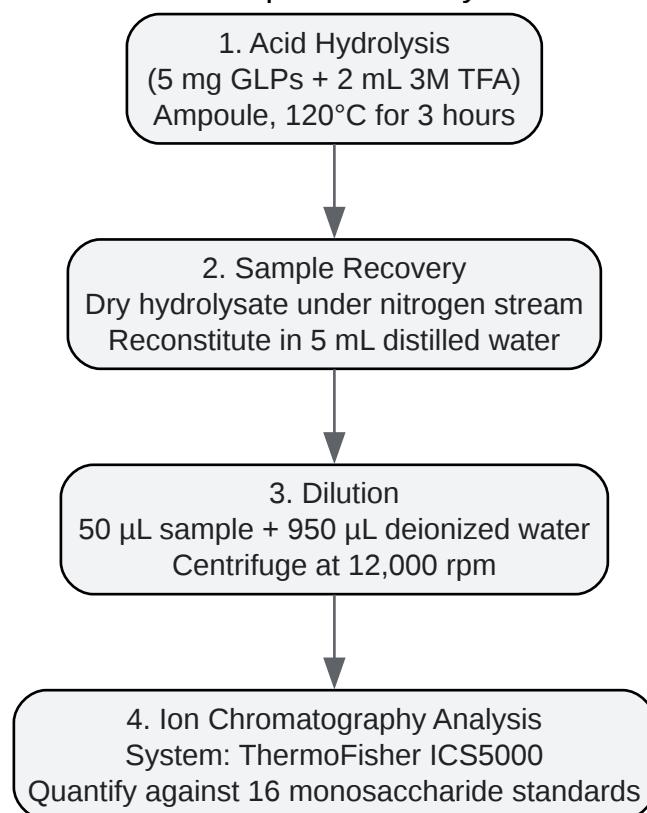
1. Acid Hydrolysis
(5 mg GLPs + 2 mL 3M TFA)
Ampoule, 120°C for 3 hours

2. Sample Recovery
Dry hydrolysate under nitrogen stream
Reconstitute in 5 mL distilled water

3. Dilution
50 µL sample + 950 µL deionized water
Centrifuge at 12,000 rpm

4. Ion Chromatography Analysis
System: ThermoFisher ICS5000
Quantify against 16 monosaccharide standards